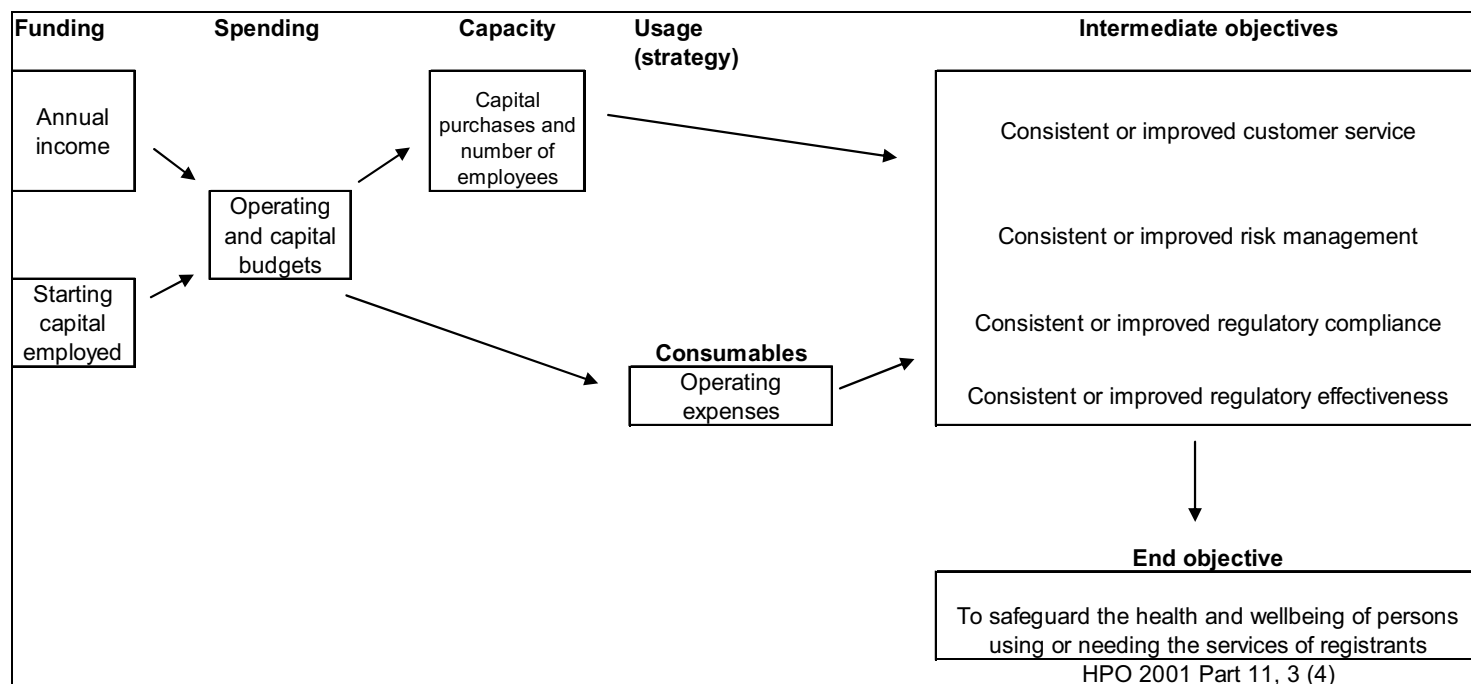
Funding

Spending

Capacity

Usage (strategy)

Intermediate objectives

Annual income

Starting capital employed

Operating and capital budgets

Capital purchases and number of employees

Consumables

Operating expenses

Consistent or improved customer service

Consistent or improved risk management

Consistent or improved regulatory compliance

Consistent or improved regulatory effectiveness

End objective

To safeguard the health and wellbeing of persons using or needing the services of registrants

HPO 2001 Part 11, 3 (4)